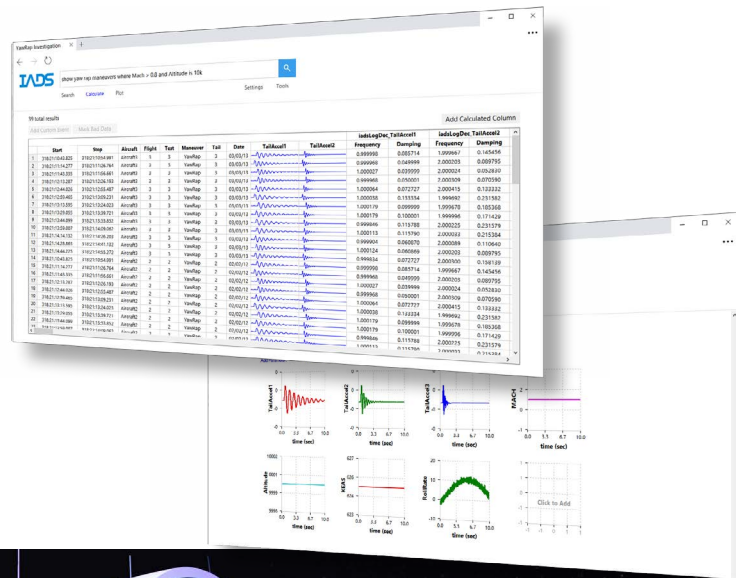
YawRap Investigation × +

IADS

show yaw rap maneuvers where Mach > 0.8 and Attitude is 10k

Search Calculate Plot

Settings Tools

99 total results

Add Current Event Mark Bad Data

Add Calculated Column

| | Start | Stop | Aircraft | Flight | Test | Maneuver | Tail | Date | TailAccel1 | TailAccel2 | iadsLogDec_TailAccel1 Frequency | iadsLogDec_TailAccel1 Damping | iadsLogDec_TailAccel2 Frequency | iadsLogDec_TailAccel2 Damping |
|---|---|---|---|---|---|---|---|---|---|---|---|---|---|---|
| 1 | | | Aircraft3 | 3 | 3 | YawRap | 3 | 03/03/13 | | | 0.999990 | 0.005714 | 1.999667 | 0.145456 |
| 2 | | | Aircraft3 | 3 | 3 | YawRap | 3 | 03/03/13 | | | 0.999969 | 0.049999 | 2.000203 | 0.009795 |
| 3 | | | Aircraft3 | 3 | 3 | YawRap | 3 | 03/03/13 | | | 1.000027 | 0.039999 | 2.000024 | 0.052830 |
| 4 | | | Aircraft3 | 3 | 3 | YawRap | 3 | 03/03/13 | | | 0.999968 | 0.050001 | 2.000509 | 0.070590 |
| 5 | | | Aircraft3 | 3 | 3 | YawRap | 3 | 03/03/13 | | | 1.000064 | 0.072727 | 2.000415 | 0.133332 |
| 6 | | | Aircraft3 | 3 | 3 | YawRap | 3 | 03/03/13 | | | 1.000038 | 0.133334 | 1.999692 | 0.231582 |
| 7 | | | Aircraft3 | 3 | 3 | YawRap | 3 | 03/03/13 | | | 1.000179 | 0.099999 | 1.999678 | 0.185368 |
| 8 | | | Aircraft3 | 3 | 3 | YawRap | 3 | 03/03/13 | | | 1.000179 | 0.100001 | 1.999996 | 0.171429 |
| 9 | | | Aircraft3 | 3 | 3 | YawRap | 3 | 03/03/13 | | | 0.999846 | 0.115789 | 2.000225 | 0.231579 |
| 10 | | | Aircraft3 | 3 | 3 | YawRap | 3 | 03/03/13 | | | 1.000113 | 0.115790 | 2.000223 | 0.215384 |
| 11 | | | Aircraft3 | 3 | 3 | YawRap | 3 | 03/03/13 | | | 0.999904 | 0.060870 | 2.000089 | 0.110640 |
| 12 | | | Aircraft3 | 3 | 3 | YawRap | 3 | 03/03/13 | | | 1.000124 | 0.060869 | 2.000203 | 0.009795 |
| 13 | | | Aircraft2 | 2 | 2 | YawRap | 2 | 02/02/12 | | | 0.999934 | 0.072727 | 2.000030 | 0.104109 |
| 14 | | | Aircraft2 | 2 | 2 | YawRap | 2 | 02/02/12 | | | 0.999990 | 0.085714 | 1.999667 | 0.145456 |
| 15 | | | Aircraft2 | 2 | 2 | YawRap | 2 | 02/02/12 | | | 0.999969 | 0.049999 | 2.000203 | 0.009795 |
| 16 | | | Aircraft2 | 2 | 2 | YawRap | 2 | 02/02/12 | | | 1.000027 | 0.039999 | 2.000024 | 0.052830 |
| 17 | | | Aircraft2 | 2 | 2 | YawRap | 2 | 02/02/12 | | | 0.999968 | 0.050001 | 2.000509 | 0.070590 |
| 18 | | | Aircraft2 | 2 | 2 | YawRap | 2 | 02/02/12 | | | 1.000064 | 0.072727 | 2.000415 | 0.133332 |
| 19 | | | Aircraft2 | 2 | 2 | YawRap | 2 | 02/02/12 | | | 1.000038 | 0.133334 | 1.999692 | 0.231582 |
| 20 | | | Aircraft2 | 2 | 2 | YawRap | 2 | 02/02/12 | | | 1.000179 | 0.099999 | 1.999678 | 0.185368 |
| 21 | | | Aircraft2 | 2 | 2 | YawRap | 2 | 02/02/12 | | | 1.000179 | 0.100001 | 1.999996 | 0.171429 |
| 22 | | | Aircraft2 | 2 | 2 | YawRap | 2 | 02/02/12 | | | 0.999846 | 0.115789 | 2.000225 | 0.231579 |

TailAccel1 TailAccel2 TailAccel3 MACH
time (sec) time (sec) time (sec) time (sec)

Altitude KEAS RollRate
time (sec) time (sec) time (sec)

Click to Add